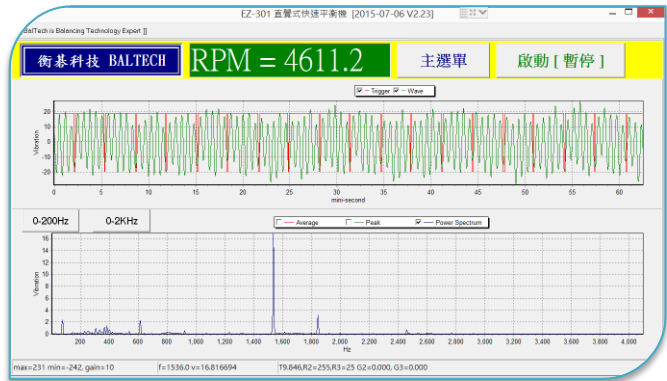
EZ-301 直覺式快速平衡機 [2015-07-06 V2.23]

BalTech is Balancing Technology Expert ]]

衡慕科技 BALTECH

RPM = 4611.2

主選單

啟動 [ 暫停 ]

Trigger Wave

20
10
0
-10
-20

Vibration

0 5 10 15 20 25 30 35 40 45 50 55 60

mini-second

0-200Hz

0-2KHz

Average Peak Power Spectrum

16
14
12
10
8
6
4
2
0

Vibration

200 400 600 800 1,000 1,200 1,400 1,600 1,800 2,000 2,200 2,400 2,600 2,800 3,000 3,200 3,400 3,600 3,800 4,000

Hz

max=231 min=-242, gain=10

f=1536.0 v=16.816694

T9.846,R2=255,R3=25 G2=0.000, G3=0.000